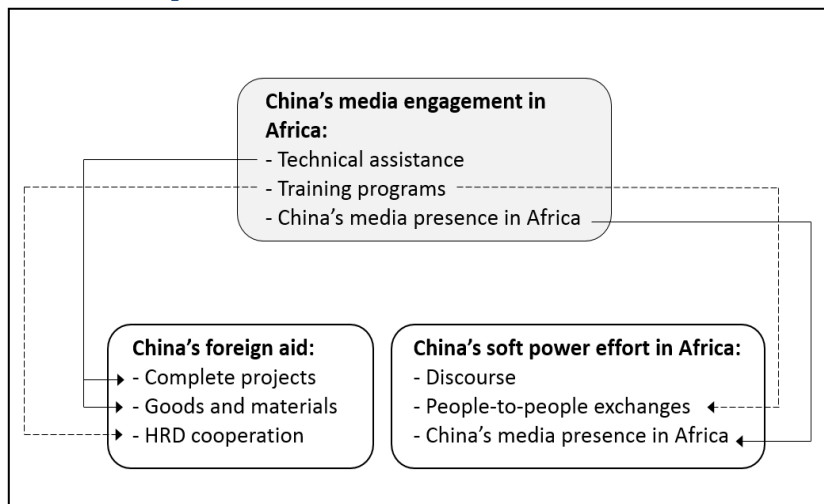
China's media engagement in Africa:
- Technical assistance
- Training programs
- China's media presence in Africa

China's foreign aid:
- Complete projects
- Goods and materials
- HRD cooperation

China's soft power effort in Africa:
- Discourse
- People-to-people exchanges
- China's media presence in Africa